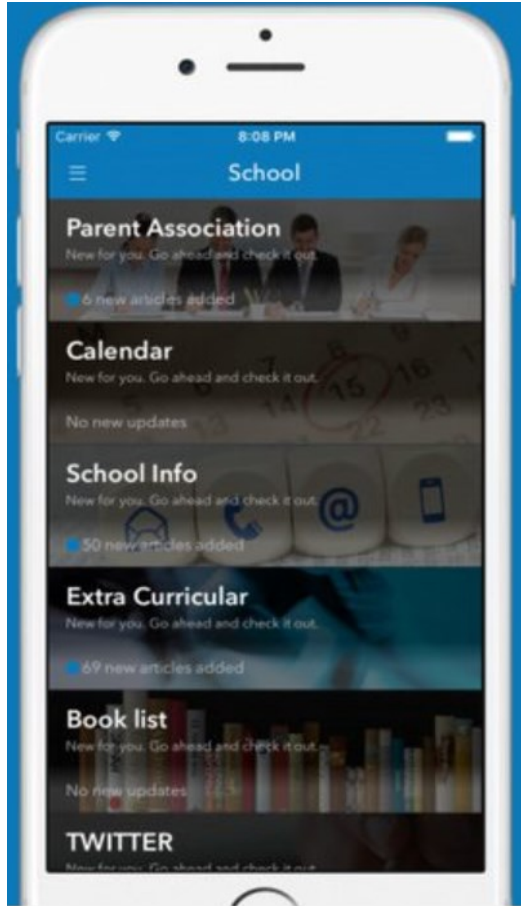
Carrier 8:08 PM

School

Parent Association
New for you. Go ahead and check it out.
6 new articles added

Calendar
New for you. Go ahead and check it out.
No new updates

School Info
New for you. Go ahead and check it out.
50 new articles added

Extra Curricular
New for you. Go ahead and check it out.
69 new articles added

Book list
New for you. Go ahead and check it out.
No new updates

TWITTER
New for you. Go ahead and check it out.